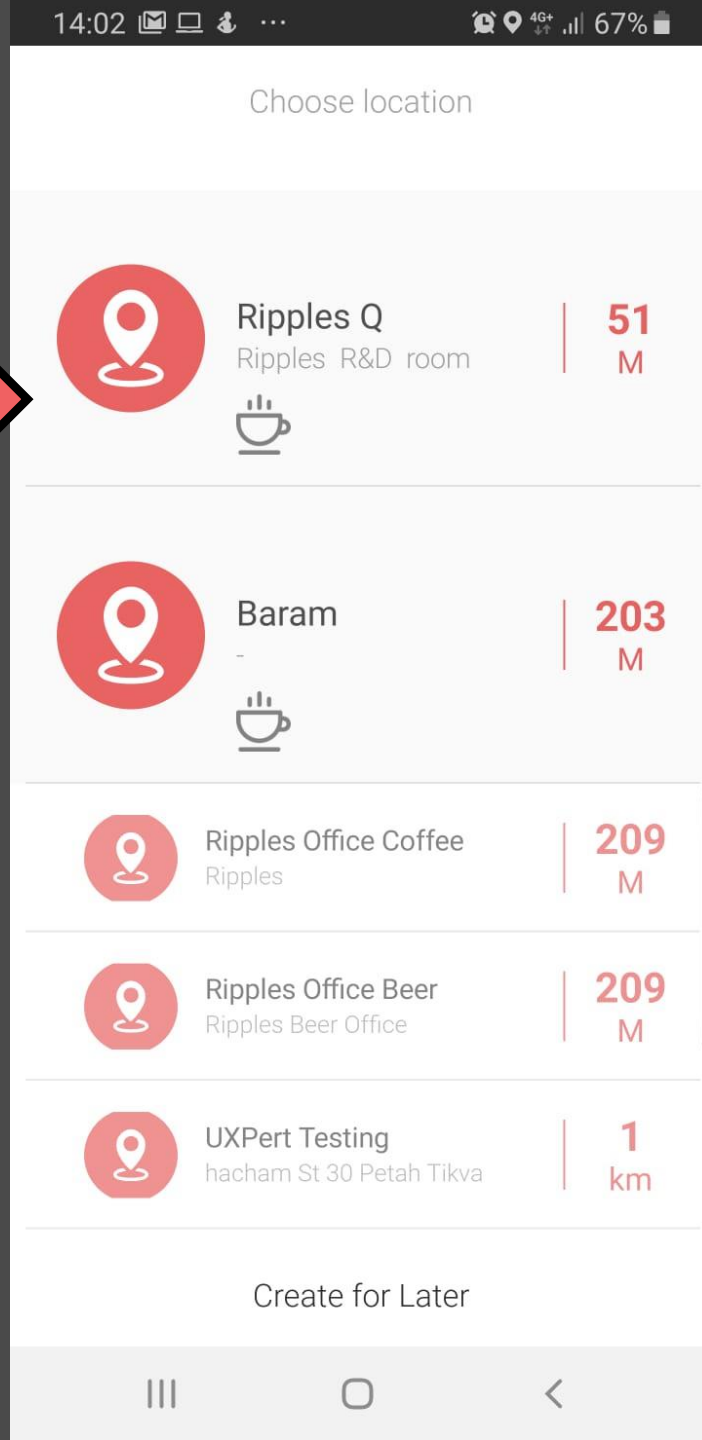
14:02 ··· 4G+ 67%

Choose location

Ripples Q
Ripples R&D room
51 M

Baram
-
203 M

Ripples Office Coffee
Ripples
209 M

Ripples Office Beer
Ripples Beer Office
209 M

UXPert Testing
hacham St 30 Petah Tikva
1 km

Create for Later